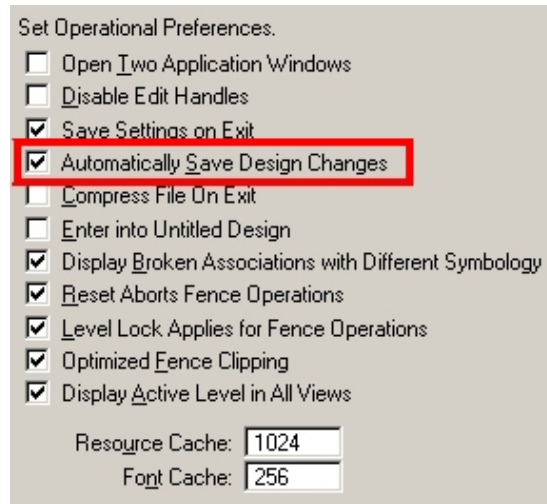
Set Operational Preferences.

Open Two Application Windows

Disable Edit Handles

Save Settings on Exit

Automatically Save Design Changes

Compress File On Exit

Enter into Untitled Design

Display Broken Associations with Different Symbology

Reset Aborts Fence Operations

Level Lock Applies for Fence Operations

Optimized Fence Clipping

Display Active Level in All Views

Resource Cache: 1024

Font Cache: 256